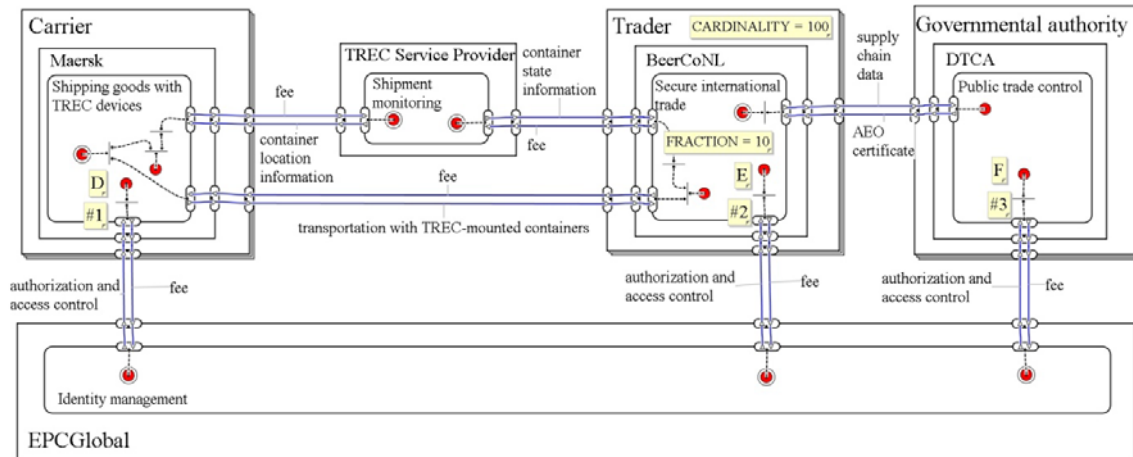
Carrier

Maersk

Shipping goods with TREC devices

D

#1

fee

container location information

TREC Service Provider

Shipment monitoring

container state information

fee

fee

transportation with TREC-mounted containers

Trader

CARDINALITY = 100

BeerCoNL

Secure international trade

FRACTION = 10

E

#2

supply chain data

AEO certificate

Governmental authority

DTCA

Public trade control

F

#3

authorization and access control

fee

authorization and access control

fee

authorization and access control

fee

Identity management

EPCGlobal